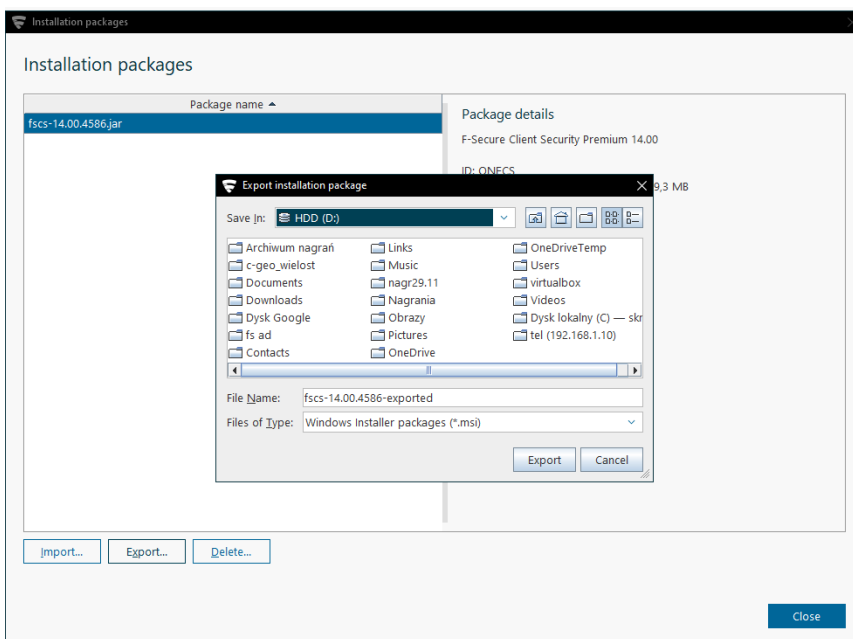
Installation packages

Installation packages

Package name ▲

fscs-14.00.4586.jar

Package details

F-Secure Client Security Premium 14.00

ID: ONECS

9,3 MB

Export installation package

Save In: HDD (D:)

Archiwum nagrań
c-geo_wielost
Documents
Downloads
Dysk Google
fs ad
Contacts

Links
Music
nagr29.11
Nagrania
Obrazy
Pictures
OneDrive

OneDriveTemp
Users
virtualbox
Videos
Dysk lokalny (C) — skr
tel (192.168.1.10)

File Name: fscs-14.00.4586-exported

Files of Type: Windows Installer packages (*.msi)

Export Cancel

Import... Export... Delete...

Close